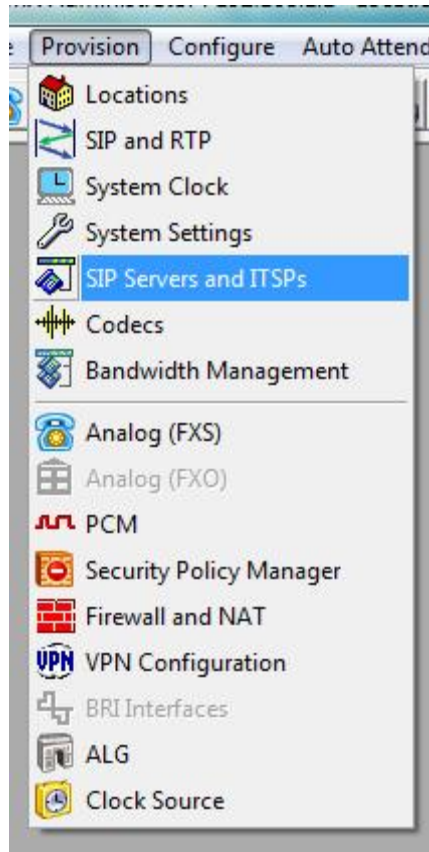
e Provision Configure Auto Attend

Locations
SIP and RTP
System Clock
System Settings
SIP Servers and ITSPs
Codecs
Bandwidth Management
Analog (FXS)
Analog (FXO)
PCM
Security Policy Manager
Firewall and NAT
VPN VPN Configuration
BRI Interfaces
ALG
Clock Source